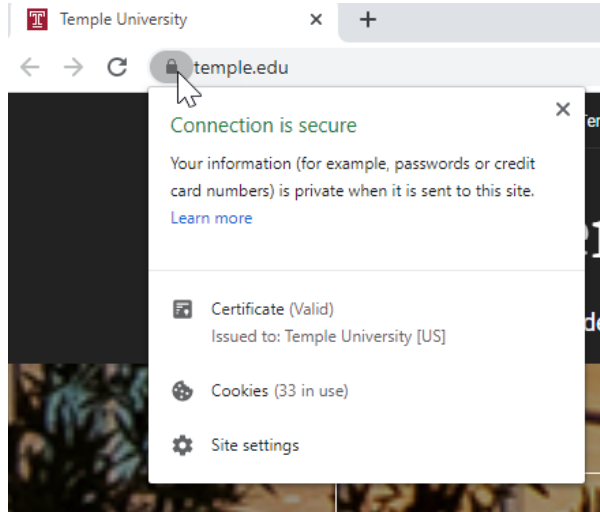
Temple University ×
+
temple.edu

Connection is secure ×

Your information (for example, passwords or credit card numbers) is private when it is sent to this site.
Learn more

Certificate (Valid)
Issued to: Temple University [US]

Cookies (33 in use)

Site settings